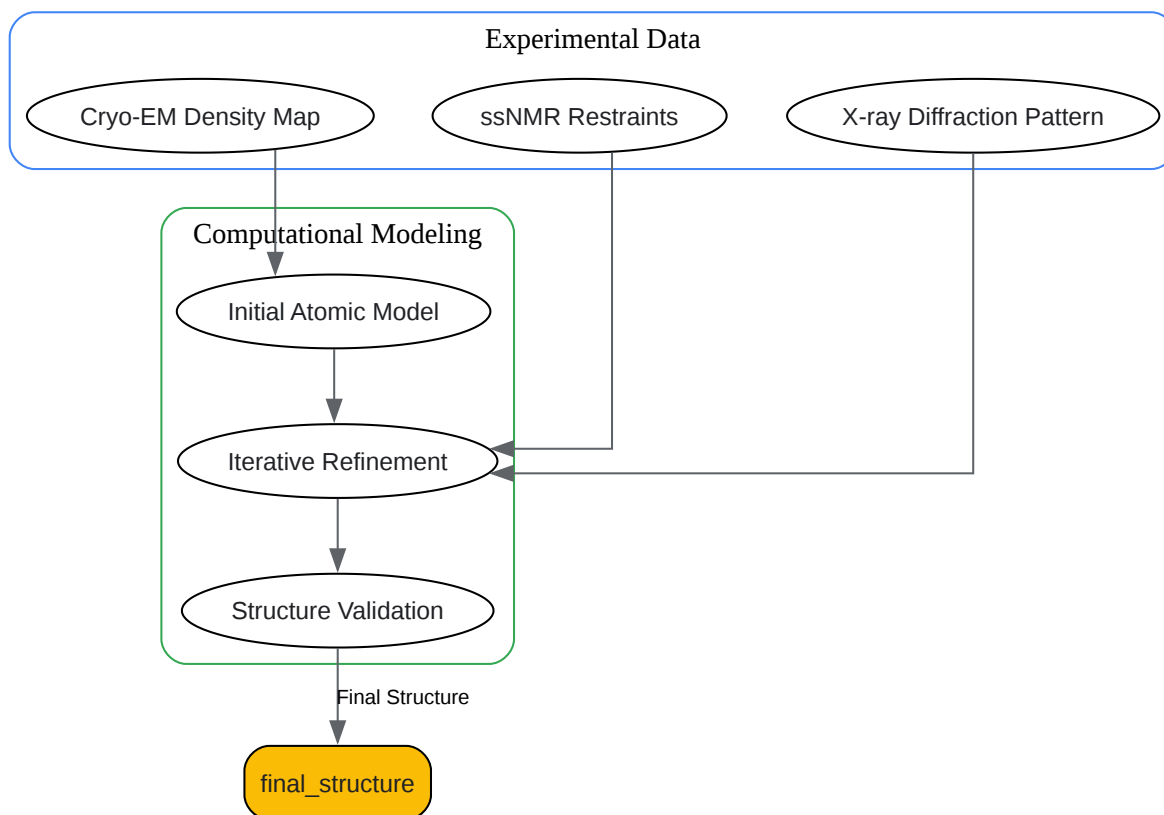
Experimental Data

Cryo-EM Density Map

ssNMR Restraints

X-ray Diffraction Pattern

Computational Modeling

Initial Atomic Model

Iterative Refinement

Structure Validation

Final Structure

final_structure